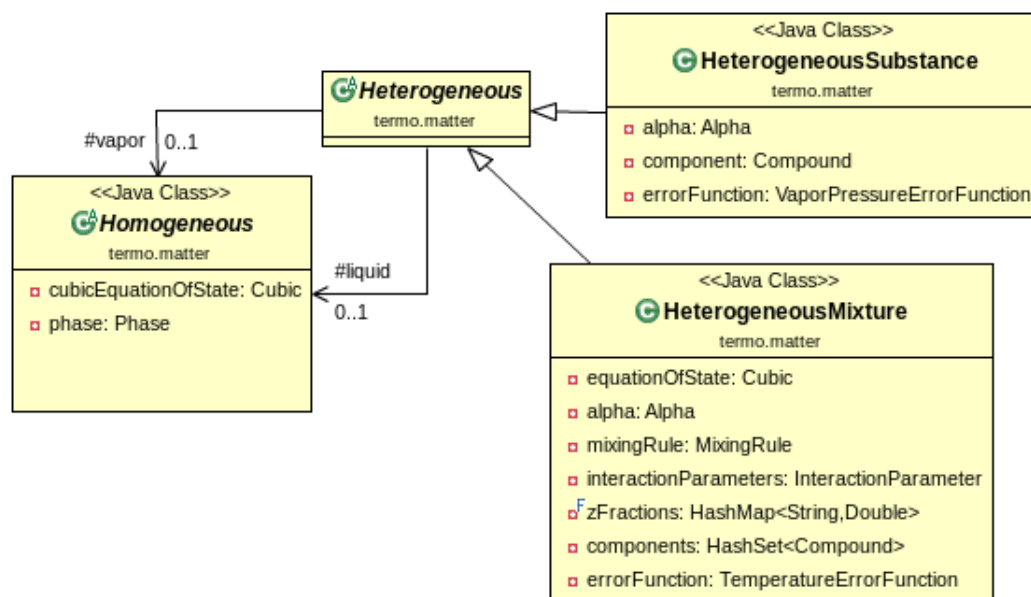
Heterogeneous
termo.matter

<<Java Class>>
HeterogeneousSubstance
termo.matter

alpha: Alpha
component: Compound
errorFunction: VaporPressureErrorFunction

#vapor 0..1

<<Java Class>>
Homogeneous
termo.matter

cubicEquationOfState: Cubic
phase: Phase

#liquid
0..1

<<Java Class>>
HeterogeneousMixture
termo.matter

equationOfState: Cubic
alpha: Alpha
mixingRule: MixingRule
interactionParameters: InteractionParameter
F zFractions: HashMap<String,Double>
components: HashSet<Compound>
errorFunction: TemperatureErrorFunction